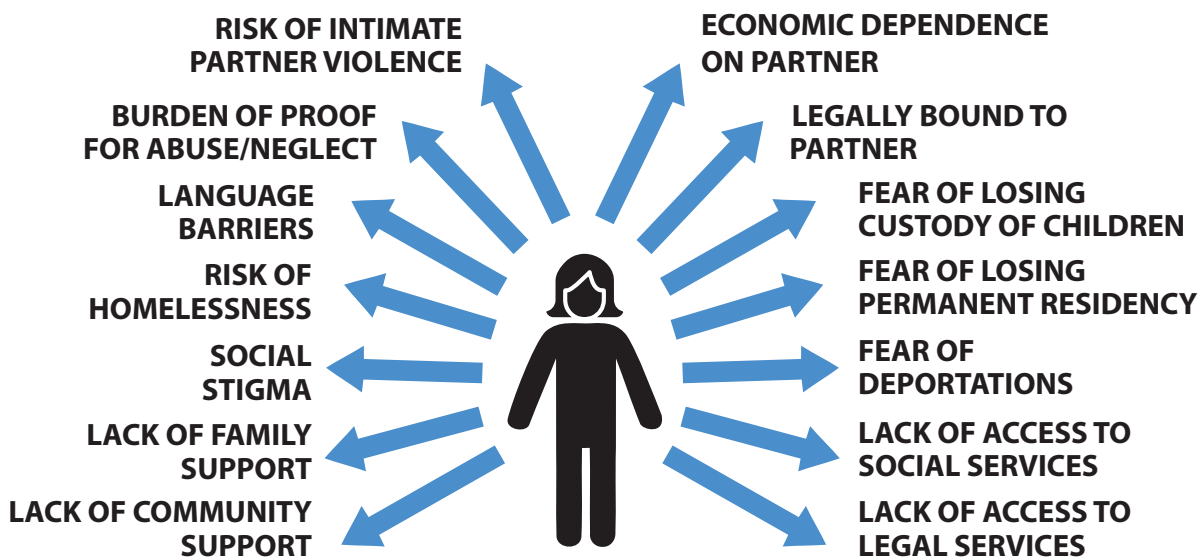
RISK OF INTIMATE PARTNER VIOLENCE

ECONOMIC DEPENDENCE ON PARTNER

BURDEN OF PROOF FOR ABUSE/NEGLECT

LEGALLY BOUND TO PARTNER

LANGUAGE BARRIERS

FEAR OF LOSING CUSTODY OF CHILDREN

RISK OF HOMELESSNESS

FEAR OF LOSING PERMANENT RESIDENCY

SOCIAL STIGMA

FEAR OF DEPORTATIONS

LACK OF FAMILY SUPPORT

LACK OF ACCESS TO SOCIAL SERVICES

LACK OF COMMUNITY SUPPORT

LACK OF ACCESS TO LEGAL SERVICES